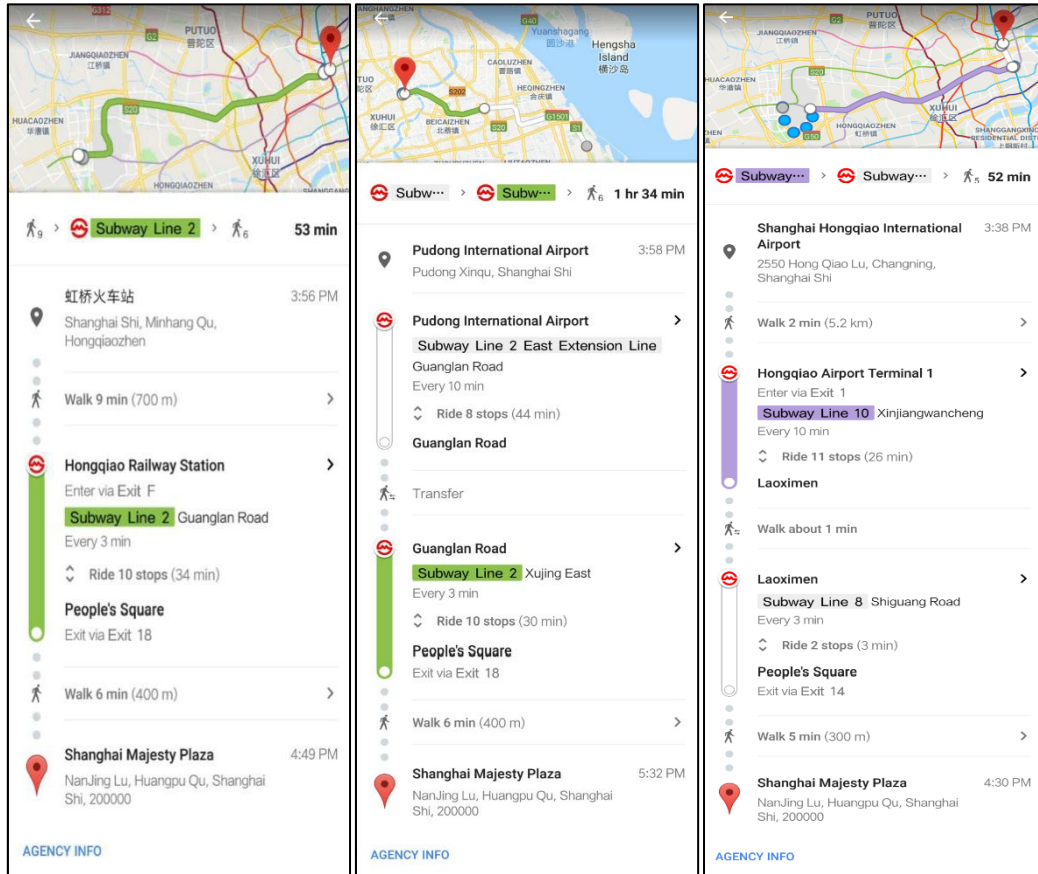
PUTUO
普陀区
JIANGQIAOZHEN
江桥镇
HUACAOZHEN
华漕镇
XUHUI
徐汇区

9 > Subway Line 2 > 6 53 min

虹桥火车站 3:56 PM
Shanghai Shi, Minhang Qu, Hongqiaozhen

Walk 9 min (700 m) >

Hongqiao Railway Station >
Enter via Exit F
Subway Line 2 Guanglan Road
Every 3 min
Ride 10 stops (34 min)
People's Square
Exit via Exit 18

Walk 6 min (400 m) >

Shanghai Majesty Plaza 4:49 PM
NanJing Lu, Huangpu Qu, Shanghai Shi, 200000

AGENCY INFO

Yuanshagang
圆沙港
Hengsha Island
横沙岛
CAOLUZHEN
曹路镇
XUHUI
徐汇区
BEICAIZHEN
北蔡镇

Subw··· > Subw··· > 6 1 hr 34 min

Pudong International Airport 3:58 PM
Pudong Xinqu, Shanghai Shi

Pudong International Airport >
Subway Line 2 East Extension Line
Guanglan Road
Every 10 min
Ride 8 stops (44 min)
Guanglan Road

Transfer

Guanglan Road >
Subway Line 2 Xujing East
Every 3 min
Ride 10 stops (30 min)
People's Square
Exit via Exit 18

Walk 6 min (400 m) >

Shanghai Majesty Plaza 5:32 PM
NanJing Lu, Huangpu Qu, Shanghai Shi, 200000

AGENCY INFO

PUTUO
普陀区
JIANGQIAOZHEN
江桥镇
HUACAOZHEN
XUHUI
徐汇区
HONGQIAOZHEN

Subway··· > Subway··· > 5 52 min

Shanghai Hongqiao International Airport 3:38 PM
2550 Hong Qiao Lu, Changning, Shanghai Shi

Walk 2 min (5.2 km) >

Hongqiao Airport Terminal 1 >
Enter via Exit 1
Subway Line 10 Xinjiangwancheng
Every 10 min
Ride 11 stops (26 min)
Laoximen

Walk about 1 min

Laoximen >
Subway Line 8 Shiguang Road
Every 3 min
Ride 2 stops (3 min)
People's Square
Exit via Exit 14

Walk 5 min (300 m) >

Shanghai Majesty Plaza 4:30 PM
NanJing Lu, Huangpu Qu, Shanghai Shi, 200000

AGENCY INFO